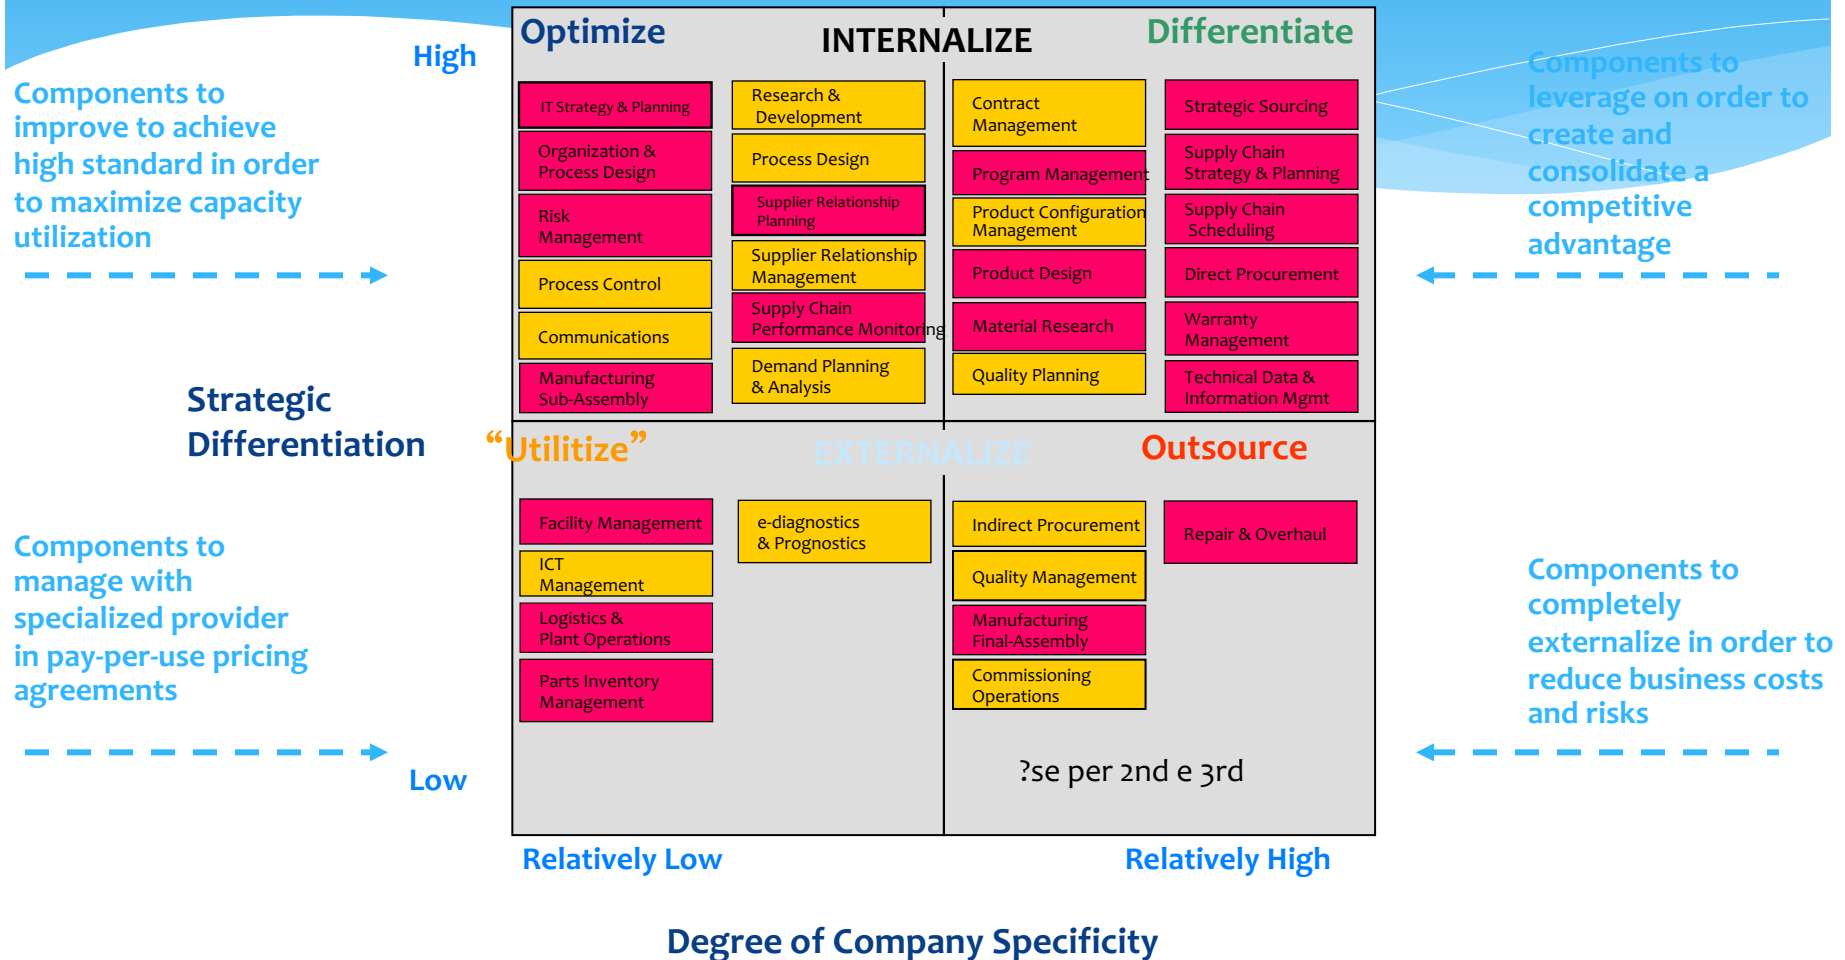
High

Components to improve to achieve high standard in order to maximize capacity utilization

Strategic Differentiation

Components to manage with specialized provider in pay-per-use pricing agreements

Low

Optimize

INTERNALIZE

Differentiate

IT Strategy & Planning

Organization & Process Design

Risk Management

Process Control

Communications

Manufacturing Sub-Assembly

Research & Development

Process Design

Supplier Relationship Planning

Supplier Relationship Management

Supply Chain Performance Monitoring

Demand Planning & Analysis

Contract Management

Program Management

Product Configuration Management

Product Design

Material Research

Quality Planning

Strategic Sourcing

Supply Chain Strategy & Planning

Supply Chain Scheduling

Direct Procurement

Warranty Management

Technical Data & Information Mgmt

"Utilitize"

EXTERNALIZE

Outsource

Facility Management

ICT Management

Logistics & Plant Operations

Parts Inventory Management

e-diagnostics & Prognostics

Indirect Procurement

Quality Management

Manufacturing Final-Assembly

Commissioning Operations

Repair & Overhaul

?se per 2nd e 3rd

Components to leverage on order to create and consolidate a competitive advantage

Components to completely externalize in order to reduce business costs and risks

Relatively Low

Relatively High

Degree of Company Specificity